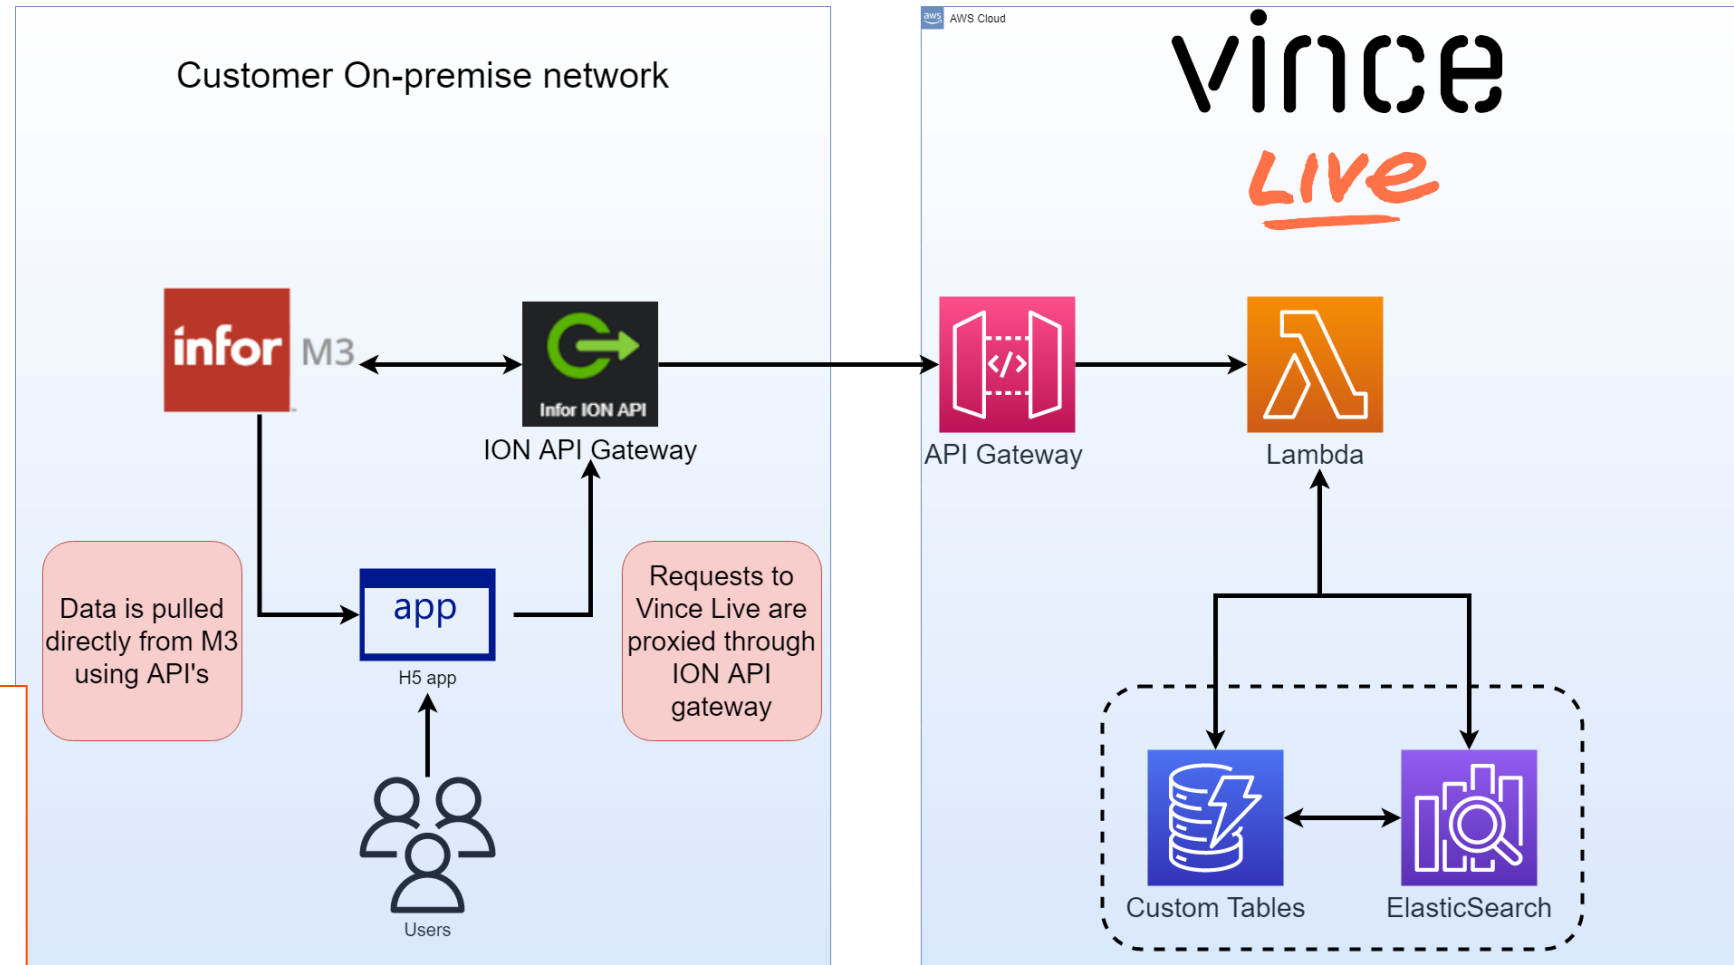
Customer On-premise network

AWS Cloud

vince

Live

infor M3

Infor ION API

ION API Gateway

API Gateway

Lambda

Data is pulled directly from M3 using API's

app

H5 app

Requests to Vince Live are proxied through ION API gateway

Users

Custom Tables

ElasticSearch